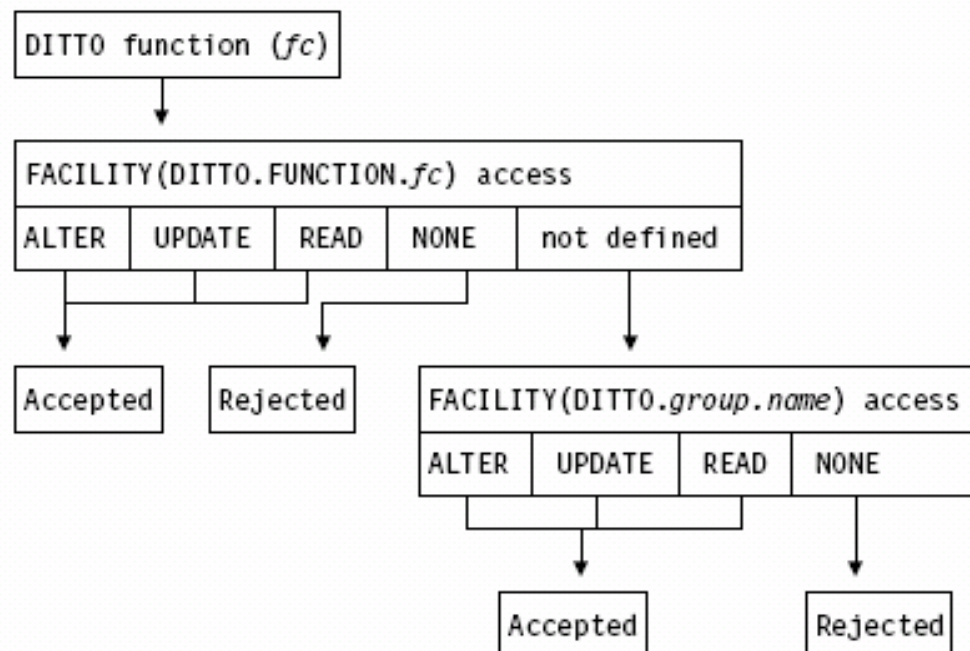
DITTO function (*fc*)

FACILITY(DITTO.FUNCTION.*fc*) access

| ALTER | UPDATE | READ | NONE | not defined |
|---|---|---|---|---|

Accepted

Rejected

FACILITY(DITTO.*group.name*) access

| ALTER | UPDATE | READ | NONE |
|---|---|---|---|

Accepted

Rejected